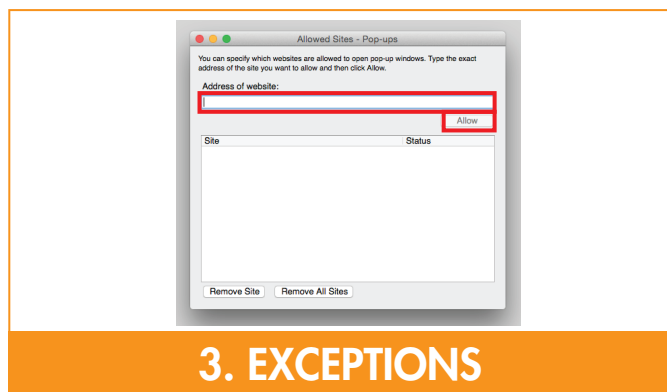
Allowed Sites - Pop-ups

You can specify which websites are allowed to open pop-up windows. Type the exact address of the site you want to allow and then click Allow.

Address of website:

Allow

| Site | Status |
|---|---|

Remove Site
Remove All Sites

3. EXCEPTIONS